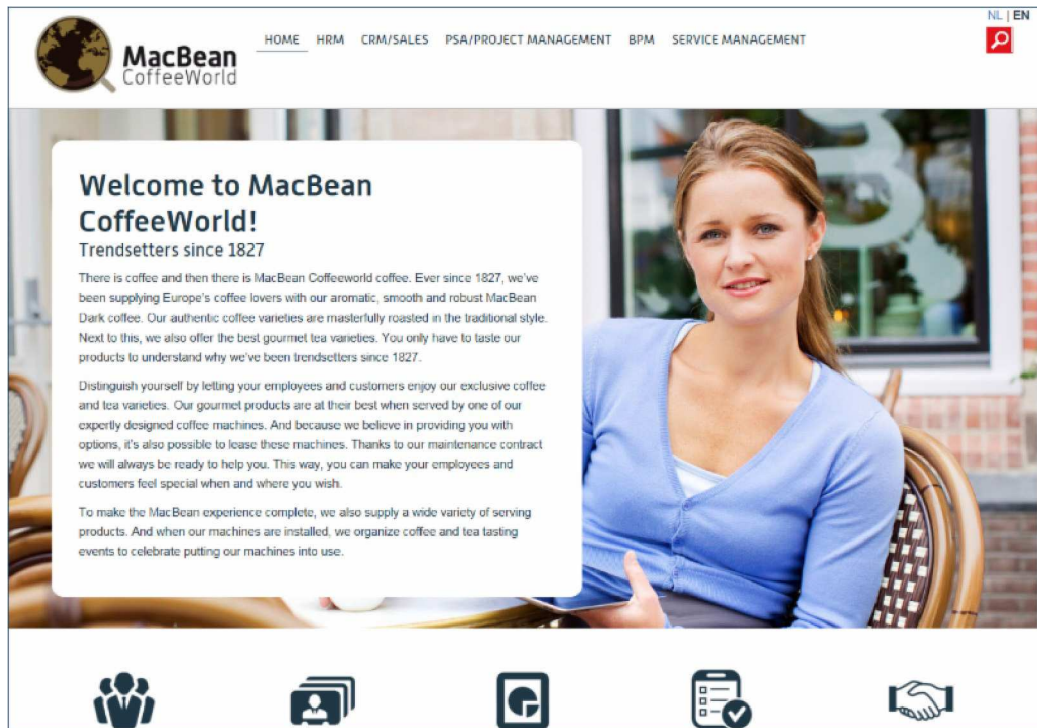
MacBean CoffeeWorld

HOME HRM CRM/SALES PSA/PROJECT MANAGEMENT BPM SERVICE MANAGEMENT

NL | EN

Welcome to MacBean CoffeeWorld!

Trendsetters since 1827

There is coffee and then there is MacBean Coffeeworld coffee. Ever since 1827, we've been supplying Europe's coffee lovers with our aromatic, smooth and robust MacBean Dark coffee. Our authentic coffee varieties are masterfully roasted in the traditional style. Next to this, we also offer the best gourmet tea varieties. You only have to taste our products to understand why we've been trendsetters since 1827.

Distinguish yourself by letting your employees and customers enjoy our exclusive coffee and tea varieties. Our gourmet products are at their best when served by one of our expertly designed coffee machines. And because we believe in providing you with options, it's also possible to lease these machines. Thanks to our maintenance contract we will always be ready to help you. This way, you can make your employees and customers feel special when and where you wish.

To make the MacBean experience complete, we also supply a wide variety of serving products. And when our machines are installed, we organize coffee and tea tasting events to celebrate putting our machines into use.